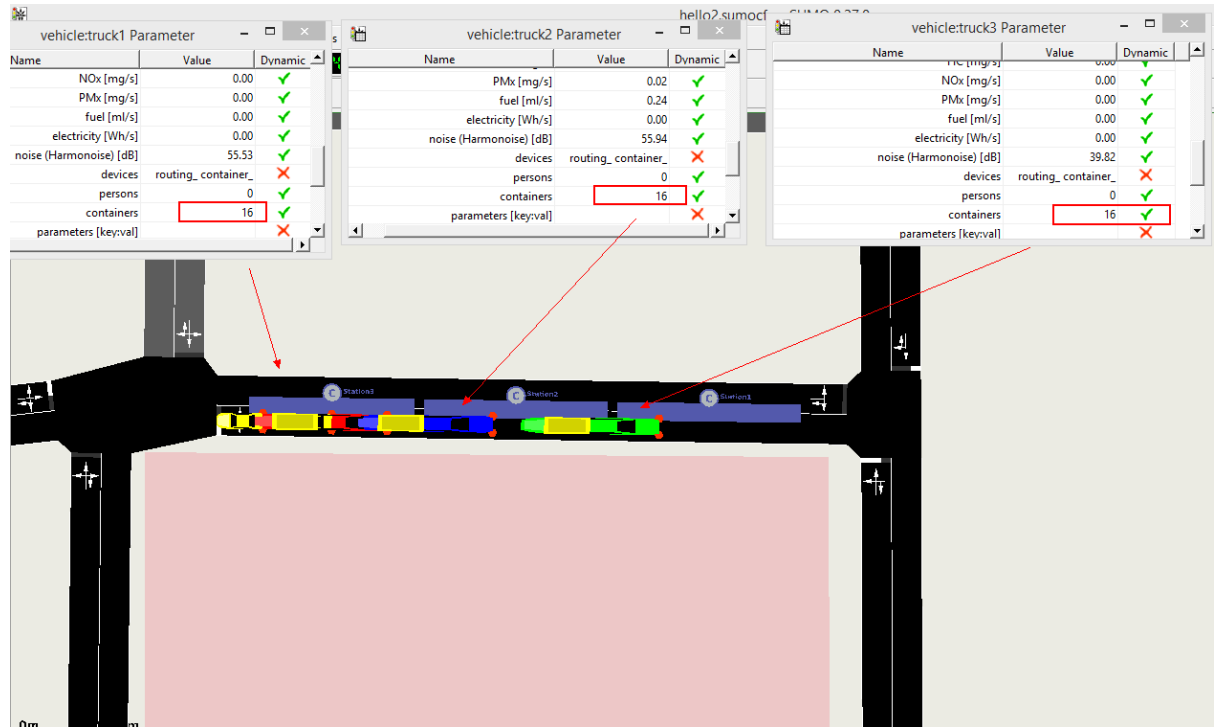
hello2.sumocfg - SUMO 0.27.0

vehicle:truck1 Parameter

| Name | Value | Dynamic |
|---|---|---|
| NOx [mg/s] | 0.00 | ✓ |
| PMx [mg/s] | 0.00 | ✓ |
| fuel [ml/s] | 0.00 | ✓ |
| electricity [Wh/s] | 0.00 | ✓ |
| noise (Harmonoise) [dB] | 55.53 | ✓ |
| devices | routing_ container_ | ✗ |
| persons | 0 | ✓ |
| containers | 16 | ✓ |
| parameters [key:val] | | ✗ |

vehicle:truck2 Parameter

| Name | Value | Dynamic |
|---|---|---|
| PMx [mg/s] | 0.02 | ✓ |
| fuel [ml/s] | 0.24 | ✓ |
| electricity [Wh/s] | 0.00 | ✓ |
| noise (Harmonoise) [dB] | 55.94 | ✓ |
| devices | routing_ container_ | ✗ |
| persons | 0 | ✓ |
| containers | 16 | ✓ |
| parameters [key:val] | | ✗ |

vehicle:truck3 Parameter

| Name | Value | Dynamic |
|---|---|---|
| HC [mg/s] | 0.00 | ✓ |
| NOx [mg/s] | 0.00 | ✓ |
| PMx [mg/s] | 0.00 | ✓ |
| fuel [ml/s] | 0.00 | ✓ |
| electricity [Wh/s] | 0.00 | ✓ |
| noise (Harmonoise) [dB] | 39.82 | ✓ |
| devices | routing_ container_ | ✗ |
| persons | 0 | ✓ |
| containers | 16 | ✓ |
| parameters [key:val] | | ✗ |

Station3
Station2
Station1
0m